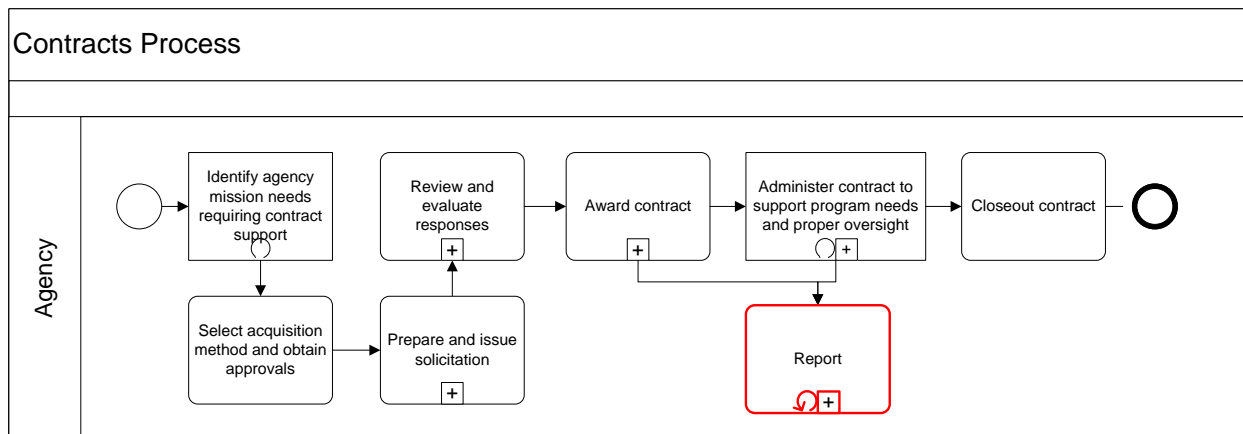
Contracts Process

Agency

Identify agency mission needs requiring contract support

Select acquisition method and obtain approvals

Prepare and issue solicitation

+

Review and evaluate responses

+

Award contract

+

Administer contract to support program needs and proper oversight

+

Closeout contract

Report

+